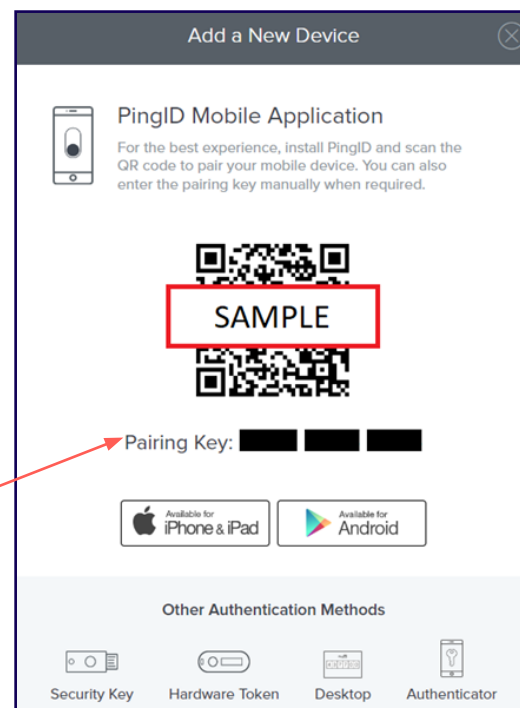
Add a New Device

PingID Mobile Application

For the best experience, install PingID and scan the QR code to pair your mobile device. You can also enter the pairing key manually when required.

SAMPLE

Pairing Key: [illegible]

Available for iPhone & iPad

Available for Android

Other Authentication Methods

Security Key

Hardware Token

Desktop

Authenticator